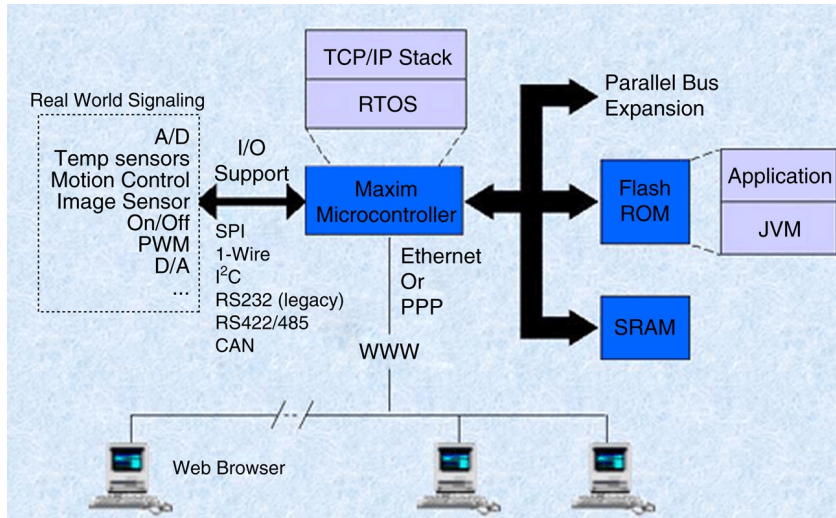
TCP/IP Stack

RTOS

Parallel Bus Expansion

Real World Signaling

A/D
Temp sensors
Motion Control
Image Sensor
On/Off
PWM
D/A
...

I/O Support

Maxim Microcontroller

Flash ROM

Application

JVM

SPI
1-Wire
$I^2C$
RS232 (legacy)
RS422/485
CAN

Ethernet Or PPP

SRAM

WWW

Web Browser